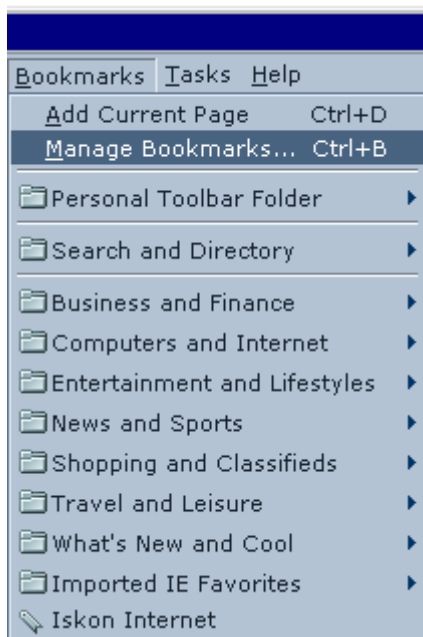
Bookmarks Tasks Help

Add Current Page Ctrl+D

Manage Bookmarks... Ctrl+B

Personal Toolbar Folder

Search and Directory

Business and Finance

Computers and Internet

Entertainment and Lifestyles

News and Sports

Shopping and Classifieds

Travel and Leisure

What's New and Cool

Imported IE Favorites

Iskon Internet